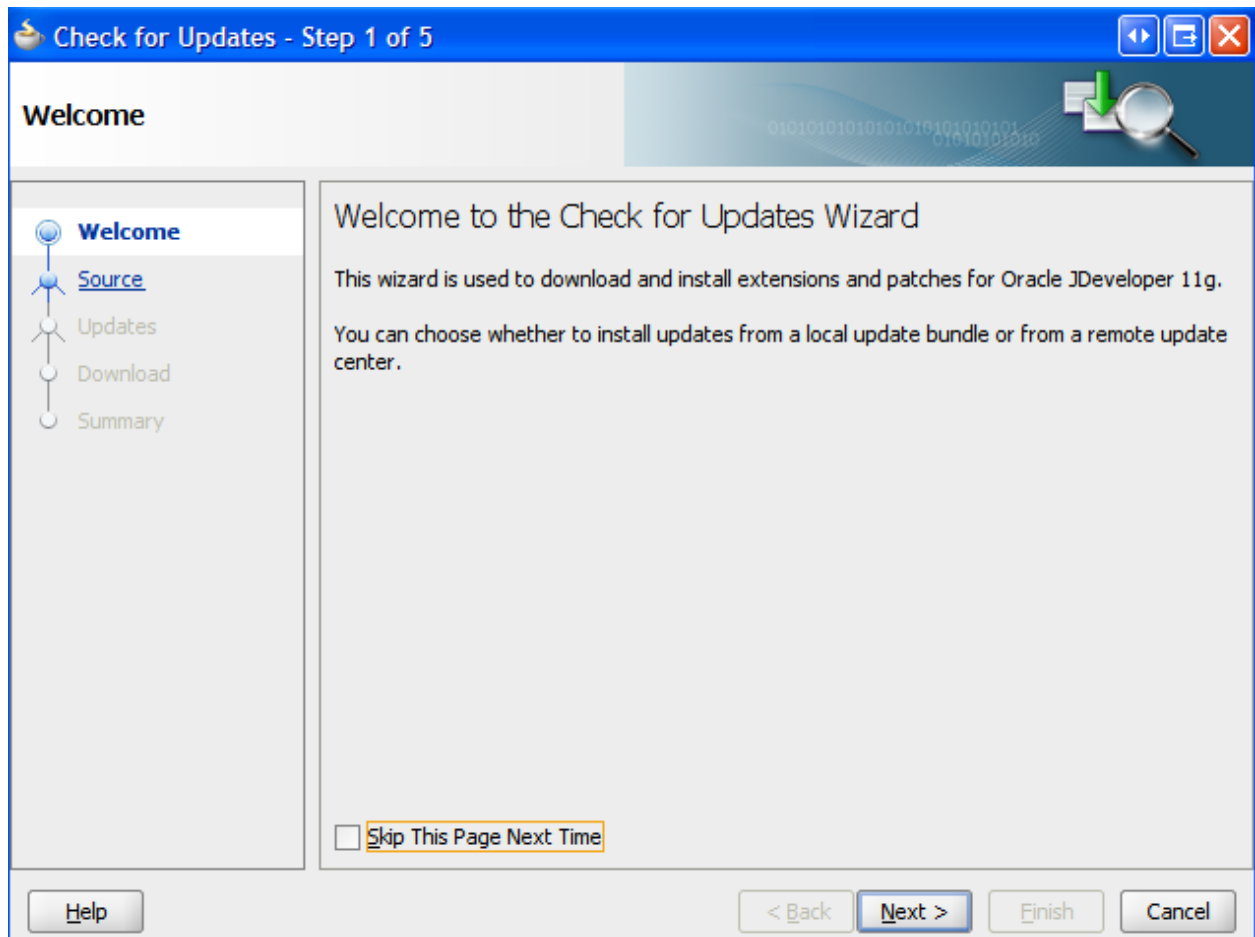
Check for Updates - Step 1 of 5

Welcome

010101010101010101010101
0101010101

Welcome
Source
Updates
Download
Summary

Welcome to the Check for Updates Wizard

This wizard is used to download and install extensions and patches for Oracle JDeveloper 11g.

You can choose whether to install updates from a local update bundle or from a remote update center.

Skip This Page Next Time

Help

< Back

Next >

Finish

Cancel